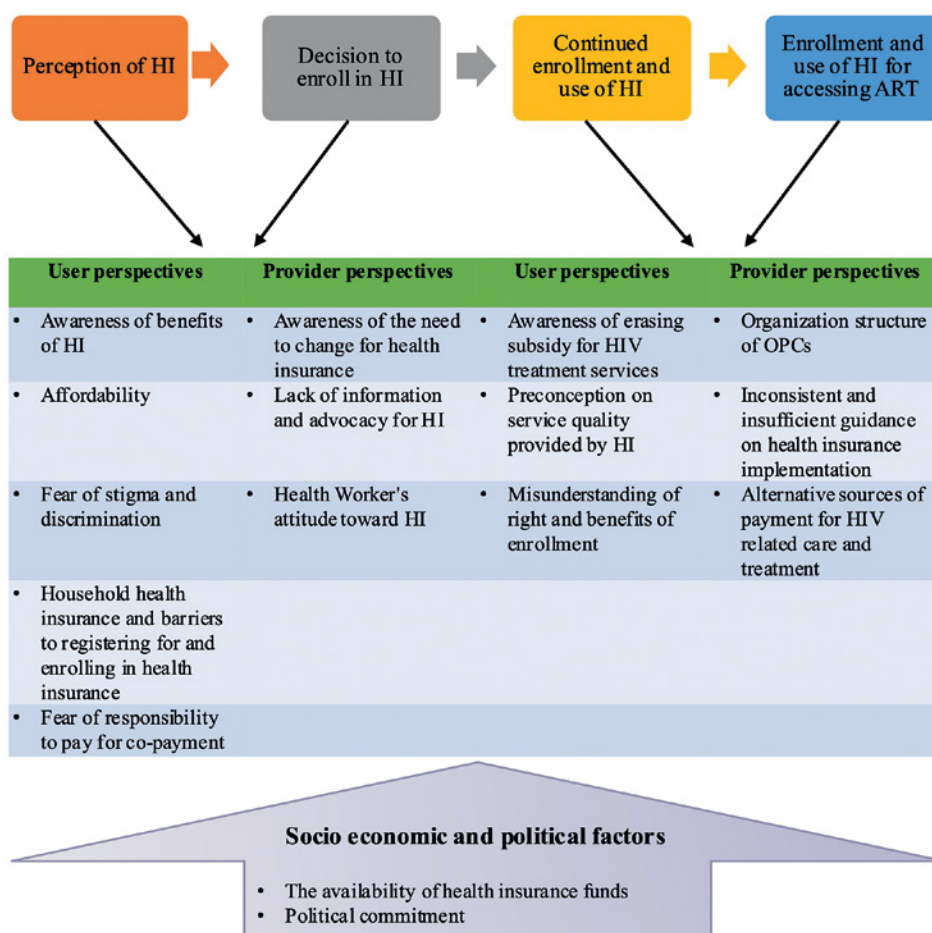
Perception of HI

Decision to enroll in HI

Continued enrollment and use of HI

Enrollment and use of HI for accessing ART

| User perspectives | Provider perspectives | User perspectives | Provider perspectives |
|---|---|---|---|
| • Awareness of benefits of HI | • Awareness of the need to change for health insurance | • Awareness of erasing subsidy for HIV treatment services | • Organization structure of OPCs |
| • Affordability | • Lack of information and advocacy for HI | • Preconception on service quality provided by HI | • Inconsistent and insufficient guidance on health insurance implementation |
| • Fear of stigma and discrimination | • Health Worker's attitude toward HI | • Misunderstanding of right and benefits of enrollment | • Alternative sources of payment for HIV related care and treatment |
| • Household health insurance and barriers to registering for and enrolling in health insurance | | | |
| • Fear of responsibility to pay for co-payment | | | |

Socio economic and political factors

• The availability of health insurance funds
• Political commitment